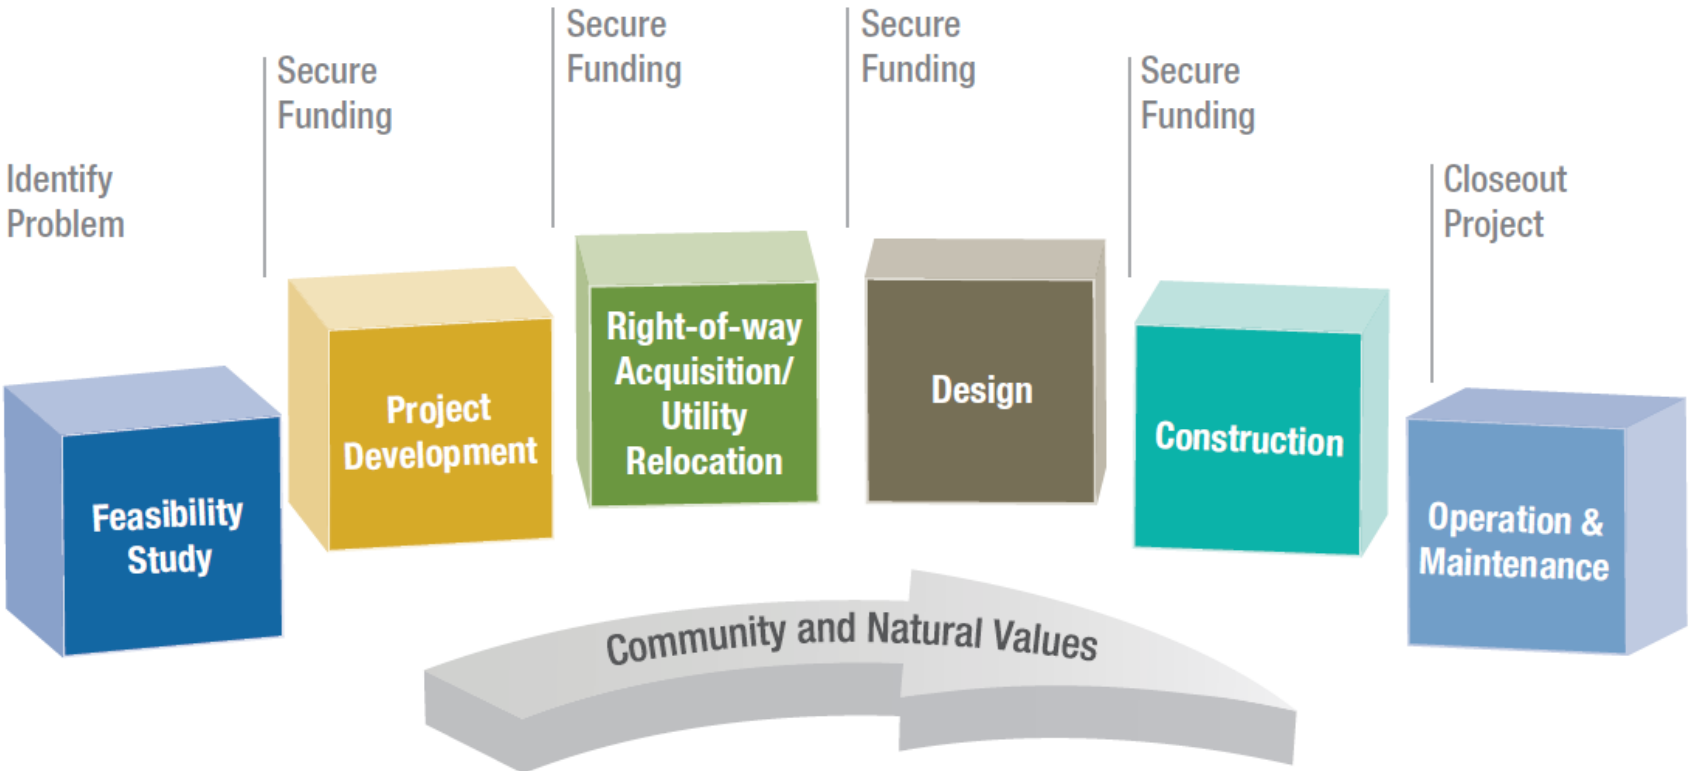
Identify Problem

Feasibility Study

Secure Funding

Project Development

Secure Funding

Right-of-way Acquisition/ Utility Relocation

Secure Funding

Design

Secure Funding

Construction

Closeout Project

Operation & Maintenance

Community and Natural Values